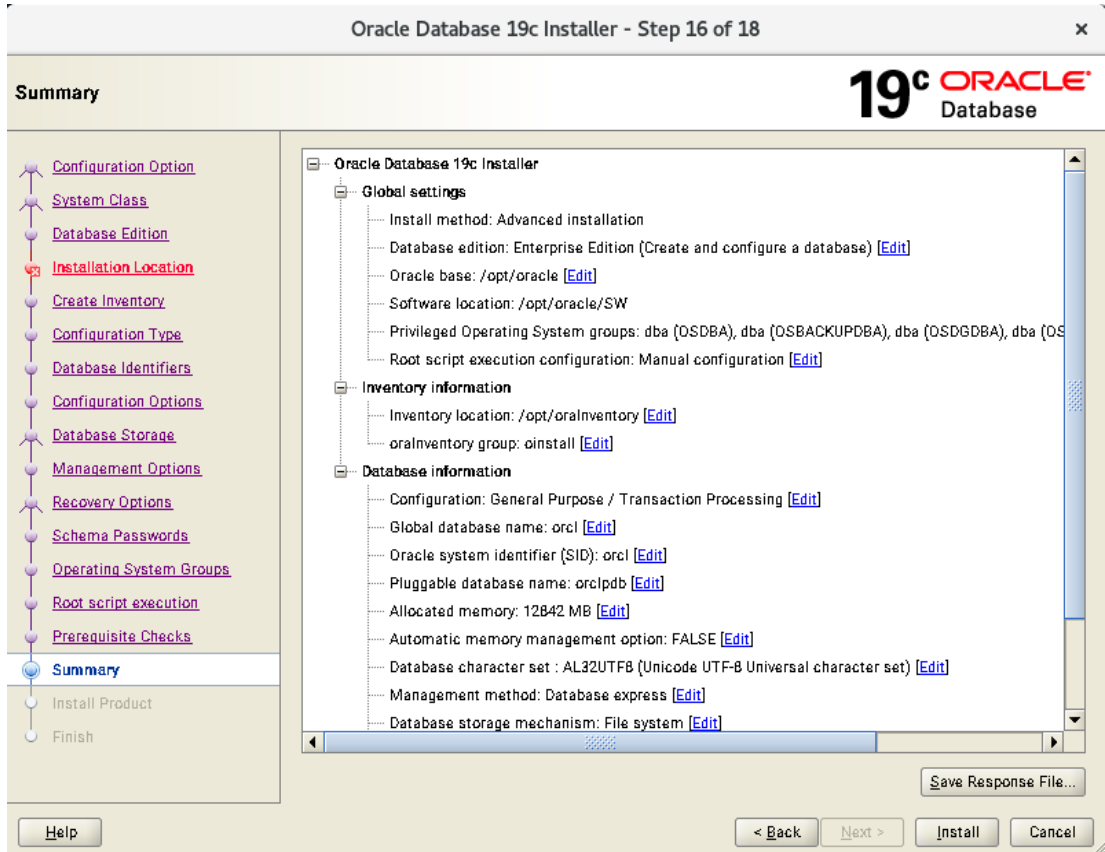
Oracle Database 19c Installer - Step 16 of 18

Summary

19c ORACLE Database

Configuration Option
System Class
Database Edition
Installation Location
Create Inventory
Configuration Type
Database Identifiers
Configuration Options
Database Storage
Management Options
Recovery Options
Schema Passwords
Operating System Groups
Root script execution
Prerequisite Checks
Summary
Install Product
Finish

Oracle Database 19c Installer
Global settings
Install method: Advanced installation
Database edition: Enterprise Edition (Create and configure a database) [Edit]
Oracle base: /opt/oracle [Edit]
Software location: /opt/oracle/SW
Privileged Operating System groups: dba (OSDBA), dba (OSBACKUPDBA), dba (OSDGDBA), dba (OS
Root script execution configuration: Manual configuration [Edit]
Inventory information
Inventory location: /opt/oraInventory [Edit]
oraInventory group: oinstall [Edit]
Database information
Configuration: General Purpose / Transaction Processing [Edit]
Global database name: orcl [Edit]
Oracle system identifier (SID): orcl [Edit]
Pluggable database name: orclpdb [Edit]
Allocated memory: 12842 MB [Edit]
Automatic memory management option: FALSE [Edit]
Database character set : AL32UTF8 (Unicode UTF-8 Universal character set) [Edit]
Management method: Database express [Edit]
Database storage mechanism: File system [Edit]

Save Response File...

Help
< Back
Next >
Install
Cancel